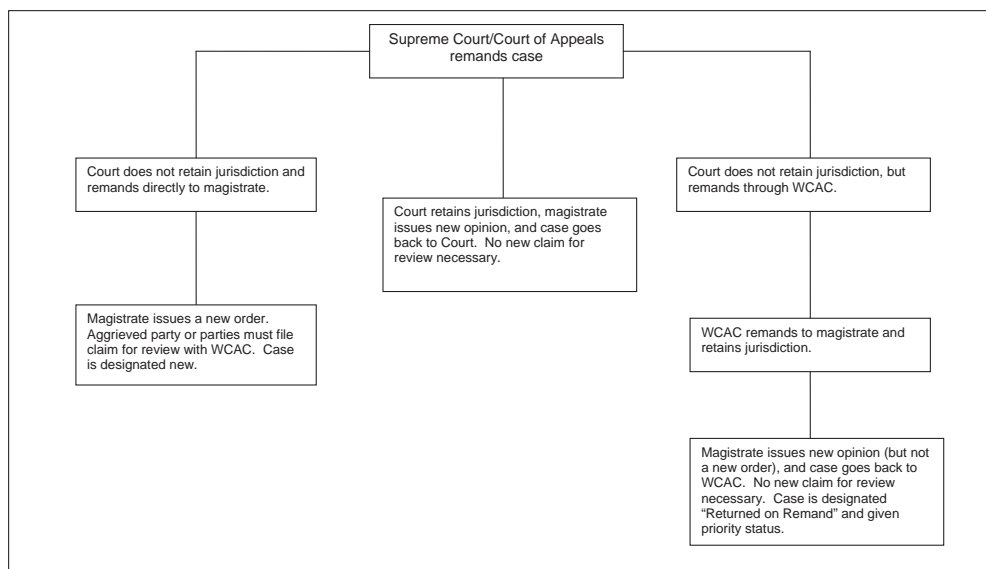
Supreme Court/Court of Appeals remands case

Court does not retain jurisdiction and remands directly to magistrate.

Court retains jurisdiction, magistrate issues new opinion, and case goes back to Court. No new claim for review necessary.

Court does not retain jurisdiction, but remands through WCAC.

Magistrate issues a new order. Aggrieved party or parties must file claim for review with WCAC. Case is designated new.

WCAC remands to magistrate and retains jurisdiction.

Magistrate issues new opinion (but not a new order), and case goes back to WCAC. No new claim for review necessary. Case is designated "Returned on Remand" and given priority status.